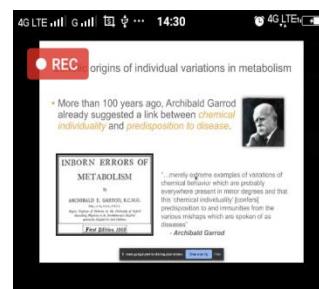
4G LTE G 14:30 4G LTE

REC

origins of individual variations in metabolism

More than 100 years ago, Archibald Garrod already suggested a link between chemical individuality and predisposition to disease.

INBORN ERRORS OF METABOLISM

BY ARCHIBALD E. GARROD, K.C.M.G.

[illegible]

First Edition 1908

"...merely extreme examples of variations of chemical behavior which are probably everywhere present in minor degrees and that this 'chemical individuality' [confers] predisposition to and immunities from the various mishaps which are spoken of as diseases"
- Archibald Garrod

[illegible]